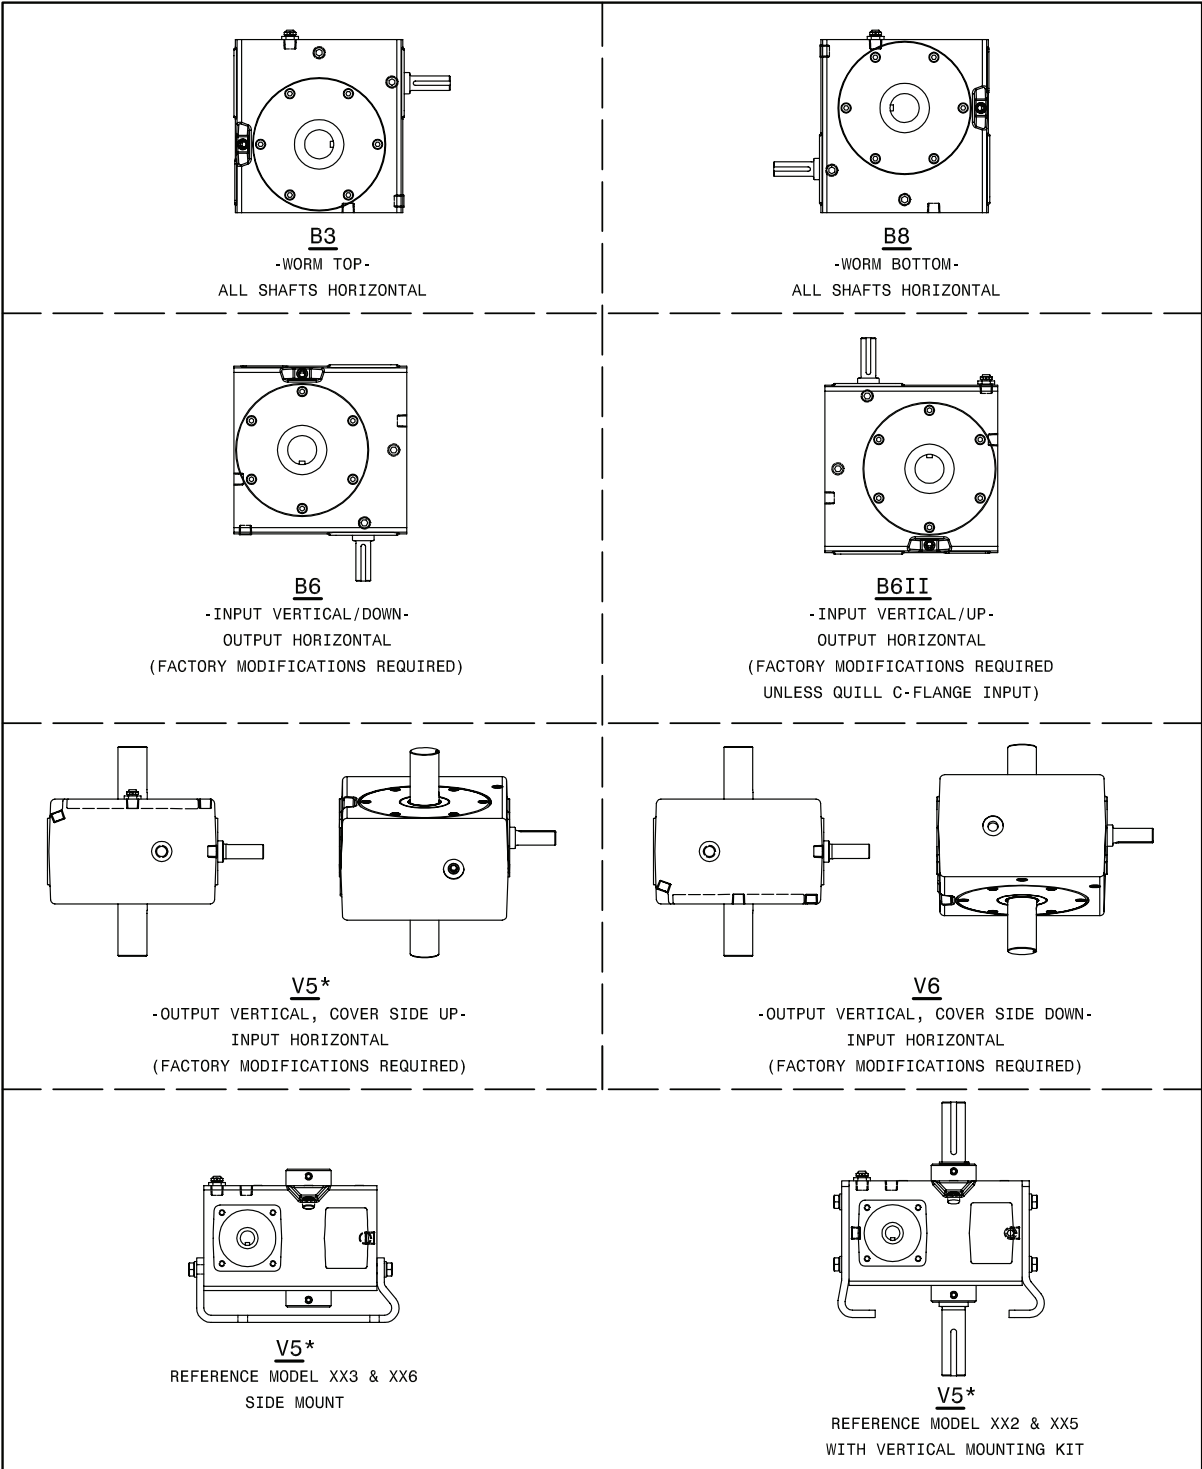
B3
-WORM TOP-
ALL SHAFTS HORIZONTAL

B8
-WORM BOTTOM-
ALL SHAFTS HORIZONTAL

B6
-INPUT VERTICAL/DOWN-
OUTPUT HORIZONTAL
(FACTORY MODIFICATIONS REQUIRED)

B6II
-INPUT VERTICAL/UP-
OUTPUT HORIZONTAL
(FACTORY MODIFICATIONS REQUIRED
UNLESS QUILL C-FLANGE INPUT)

V5*
-OUTPUT VERTICAL, COVER SIDE UP-
INPUT HORIZONTAL
(FACTORY MODIFICATIONS REQUIRED)

V6
-OUTPUT VERTICAL, COVER SIDE DOWN-
INPUT HORIZONTAL
(FACTORY MODIFICATIONS REQUIRED)

V5*
REFERENCE MODEL XX3 & XX6
SIDE MOUNT

V5*
REFERENCE MODEL XX2 & XX5
WITH VERTICAL MOUNTING KIT